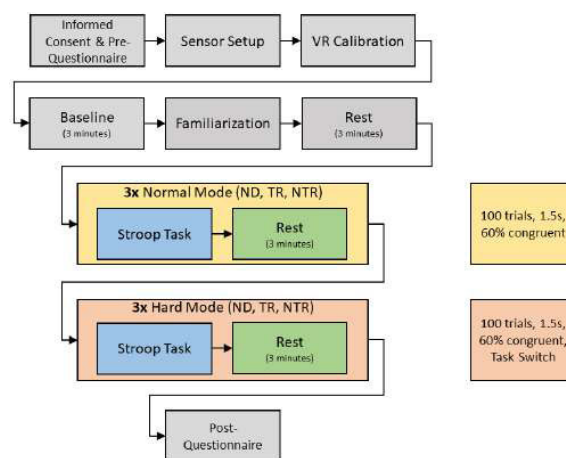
Informed Consent & Pre-Questionnaire

Sensor Setup

VR Calibration

Baseline
(3 minutes)

Familiarization

Rest
(3 minutes)

3x Normal Mode (ND, TR, NTR)

Stroop Task

Rest
(3 minutes)

100 trials, 1.5s, 60% congruent

3x Hard Mode (ND, TR, NTR)

Stroop Task

Rest
(3 minutes)

100 trials, 1.5s, 60% congruent, Task Switch

Post-Questionnaire